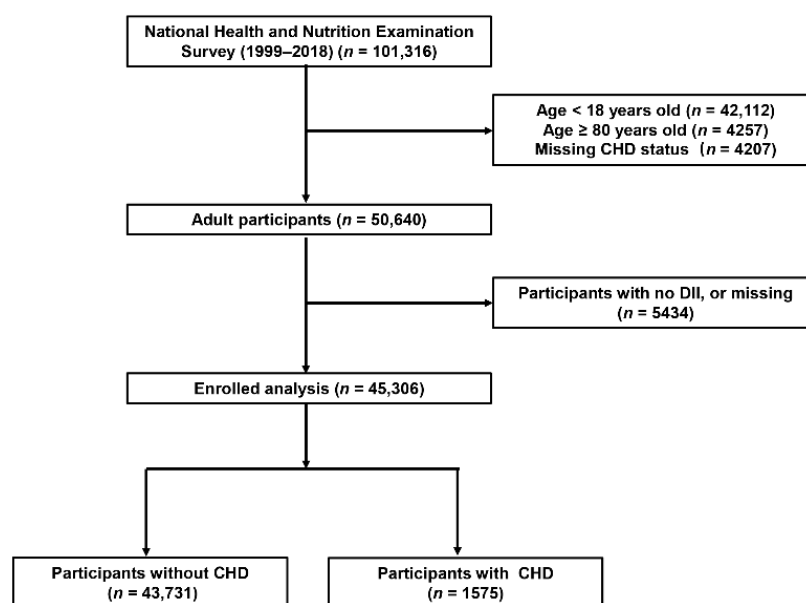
National Health and Nutrition Examination Survey (1999–2018) ($n$ = 101,316)

Age < 18 years old ($n$ = 42,112)
Age ≥ 80 years old ($n$ = 4257)
Missing CHD status ($n$ = 4207)

Adult participants ($n$ = 50,640)

Participants with no DII, or missing ($n$ = 5434)

Enrolled analysis ($n$ = 45,306)

Participants without CHD ($n$ = 43,731)

Participants with CHD ($n$ = 1575)